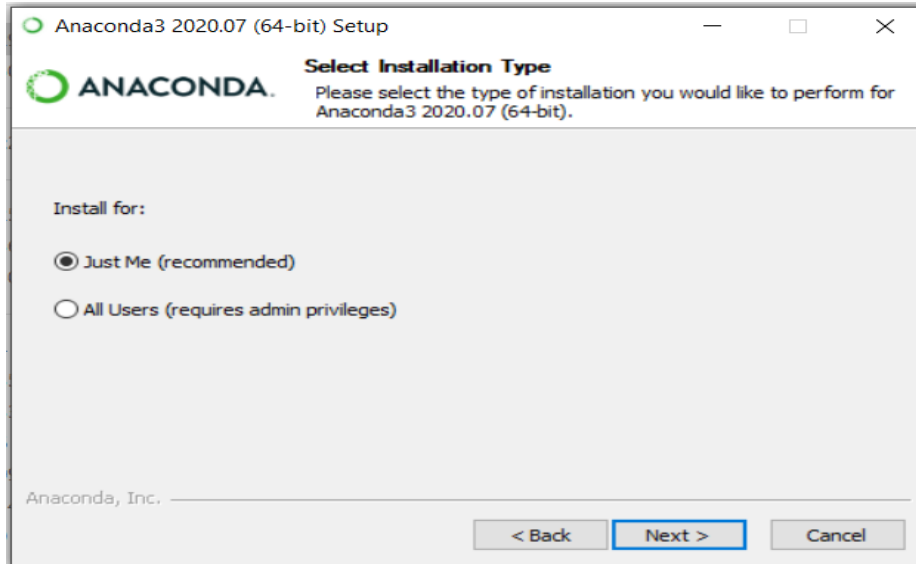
Anaconda3 2020.07 (64-bit) Setup

ANACONDA.

Select Installation Type

Please select the type of installation you would like to perform for Anaconda3 2020.07 (64-bit).

Install for:

Just Me (recommended)

All Users (requires admin privileges)

Anaconda, Inc.

< Back

Next >

Cancel